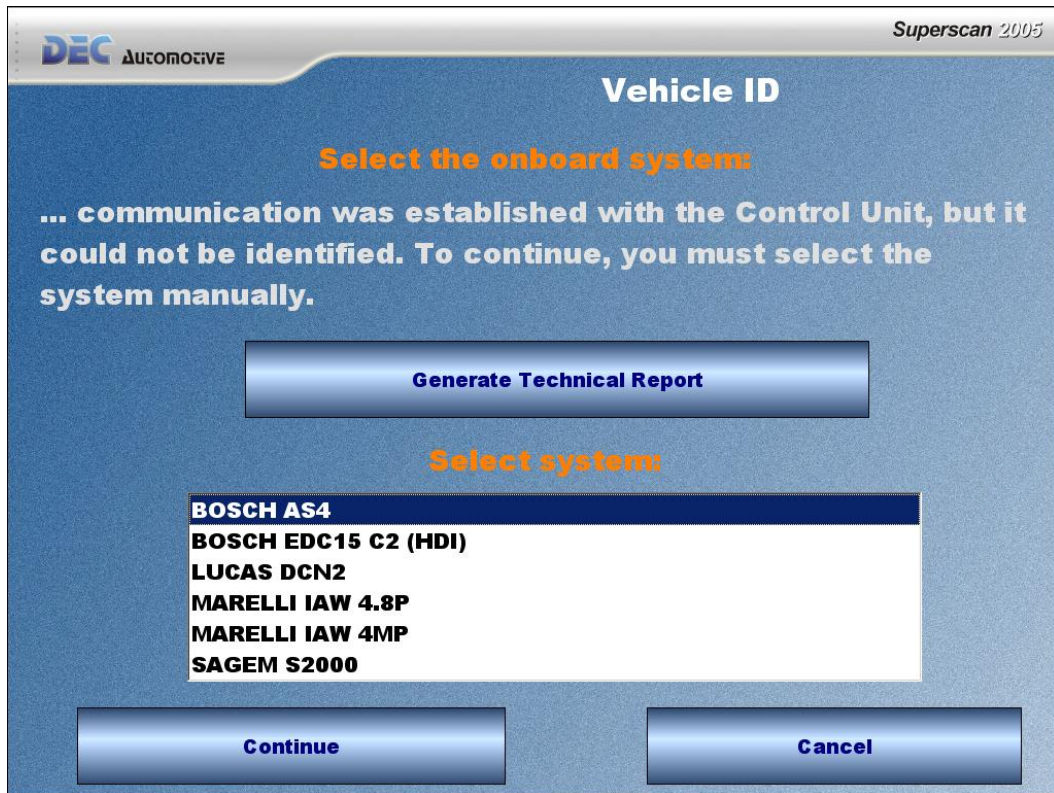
DEC AUTOMOTIVE

Superscan 2005

Vehicle ID

Select the onboard system:

... communication was established with the Control Unit, but it could not be identified. To continue, you must select the system manually.

Generate Technical Report

Select system:

BOSCH AS4
BOSCH EDC15 C2 (HDI)
LUCAS DCN2
MARELLI IAW 4.8P
MARELLI IAW 4MP
SAGEM S2000

Continue

Cancel